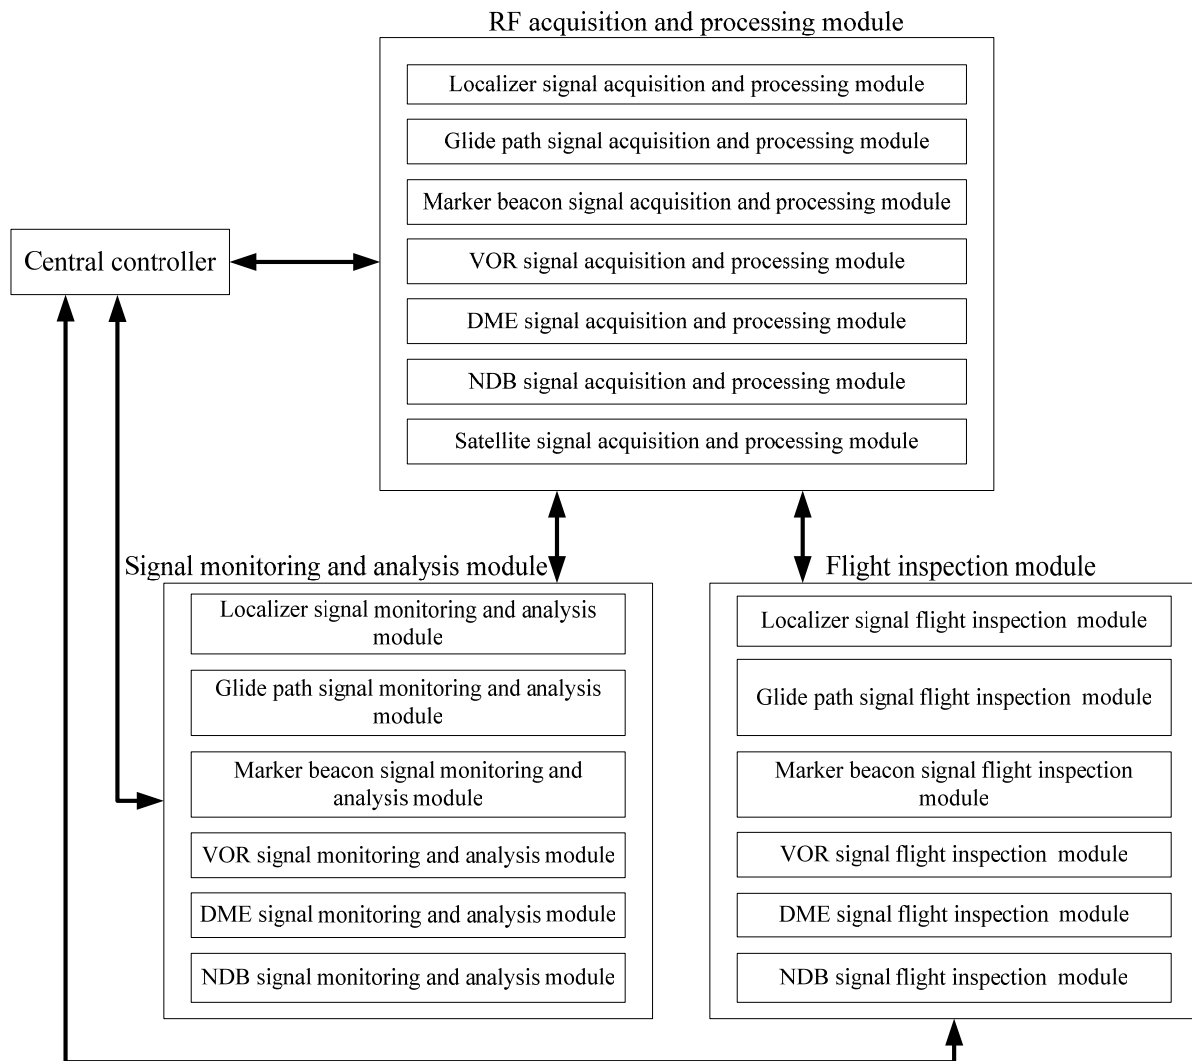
RF acquisition and processing module

Localizer signal acquisition and processing module

Glide path signal acquisition and processing module

Marker beacon signal acquisition and processing module

VOR signal acquisition and processing module

DME signal acquisition and processing module

NDB signal acquisition and processing module

Satellite signal acquisition and processing module

Central controller

Signal monitoring and analysis module

Localizer signal monitoring and analysis module

Glide path signal monitoring and analysis module

Marker beacon signal monitoring and analysis module

VOR signal monitoring and analysis module

DME signal monitoring and analysis module

NDB signal monitoring and analysis module

Flight inspection module

Localizer signal flight inspection module

Glide path signal flight inspection module

Marker beacon signal flight inspection module

VOR signal flight inspection module

DME signal flight inspection module

NDB signal flight inspection module